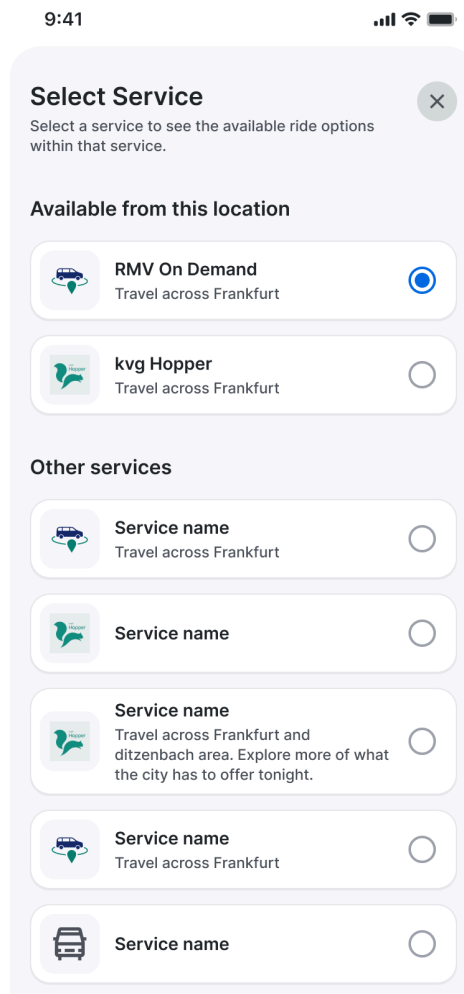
9:41

Select Service

Select a service to see the available ride options within that service.

Available from this location

RMV On Demand
Travel across Frankfurt

Hopper

kvg Hopper
Travel across Frankfurt

Other services

Service name
Travel across Frankfurt

Hopper

Service name

Hopper

Service name
Travel across Frankfurt and ditzenbach area. Explore more of what the city has to offer tonight.

Service name
Travel across Frankfurt

Service name